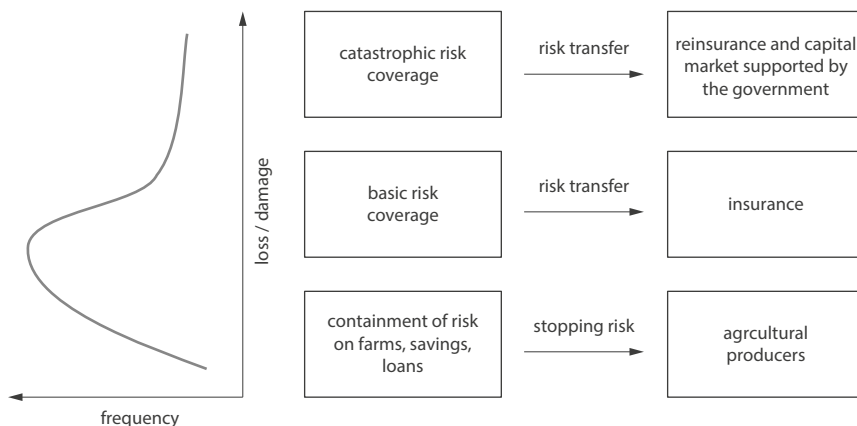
loss / damage

frequency

catastrophic risk coverage

risk transfer

reinsurance and capital market supported by the government

basic risk coverage

risk transfer

insurance

containment of risk on farms, savings, loans

stopping risk

agrcultural producers